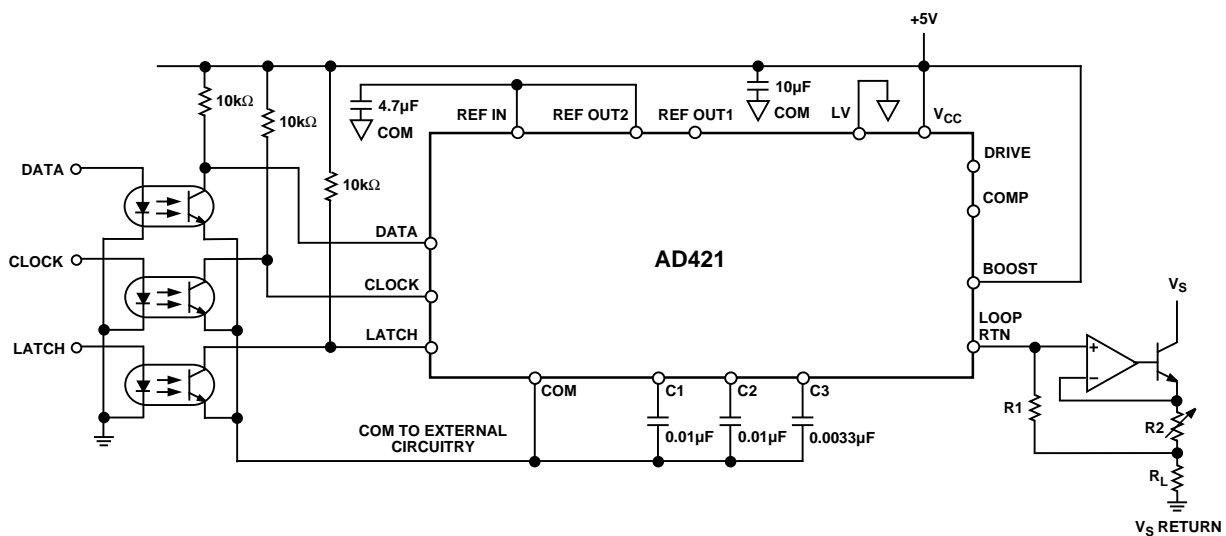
+5V

10kΩ

10kΩ

10kΩ

4.7µF
COM

10µF
COM

REF IN
REF OUT2
REF OUT1
LV
$V_{CC}$

DRIVE
COMP
BOOST

DATA
CLOCK
LATCH

DATA
CLOCK
LATCH

AD421

LOOP RTN

$V_S$

+
–

R1
R2
$R_L$

$V_S$ RETURN

COM
C1
C2
C3

COM TO EXTERNAL CIRCUITRY

0.01µF
0.01µF
0.0033µF